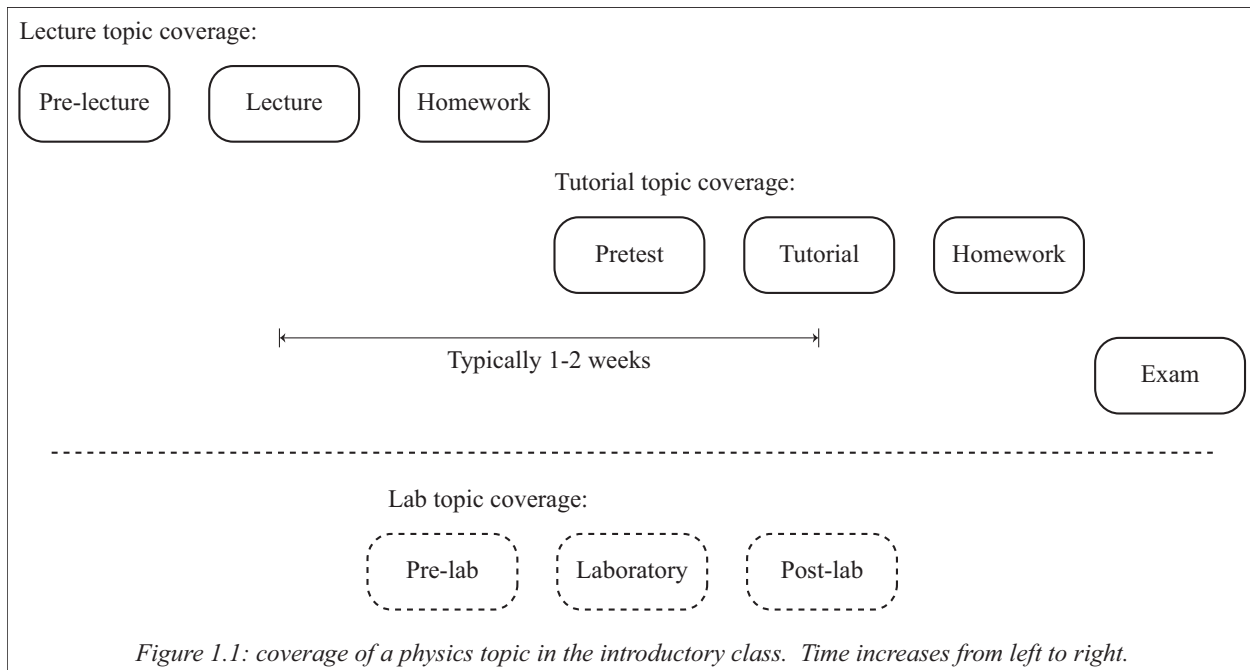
Lecture topic coverage:

Pre-lecture

Lecture

Homework

Tutorial topic coverage:

Pretest

Tutorial

Homework

Typically 1-2 weeks

Exam

Lab topic coverage:

Pre-lab

Laboratory

Post-lab

Figure 1.1: coverage of a physics topic in the introductory class. Time increases from left to right.